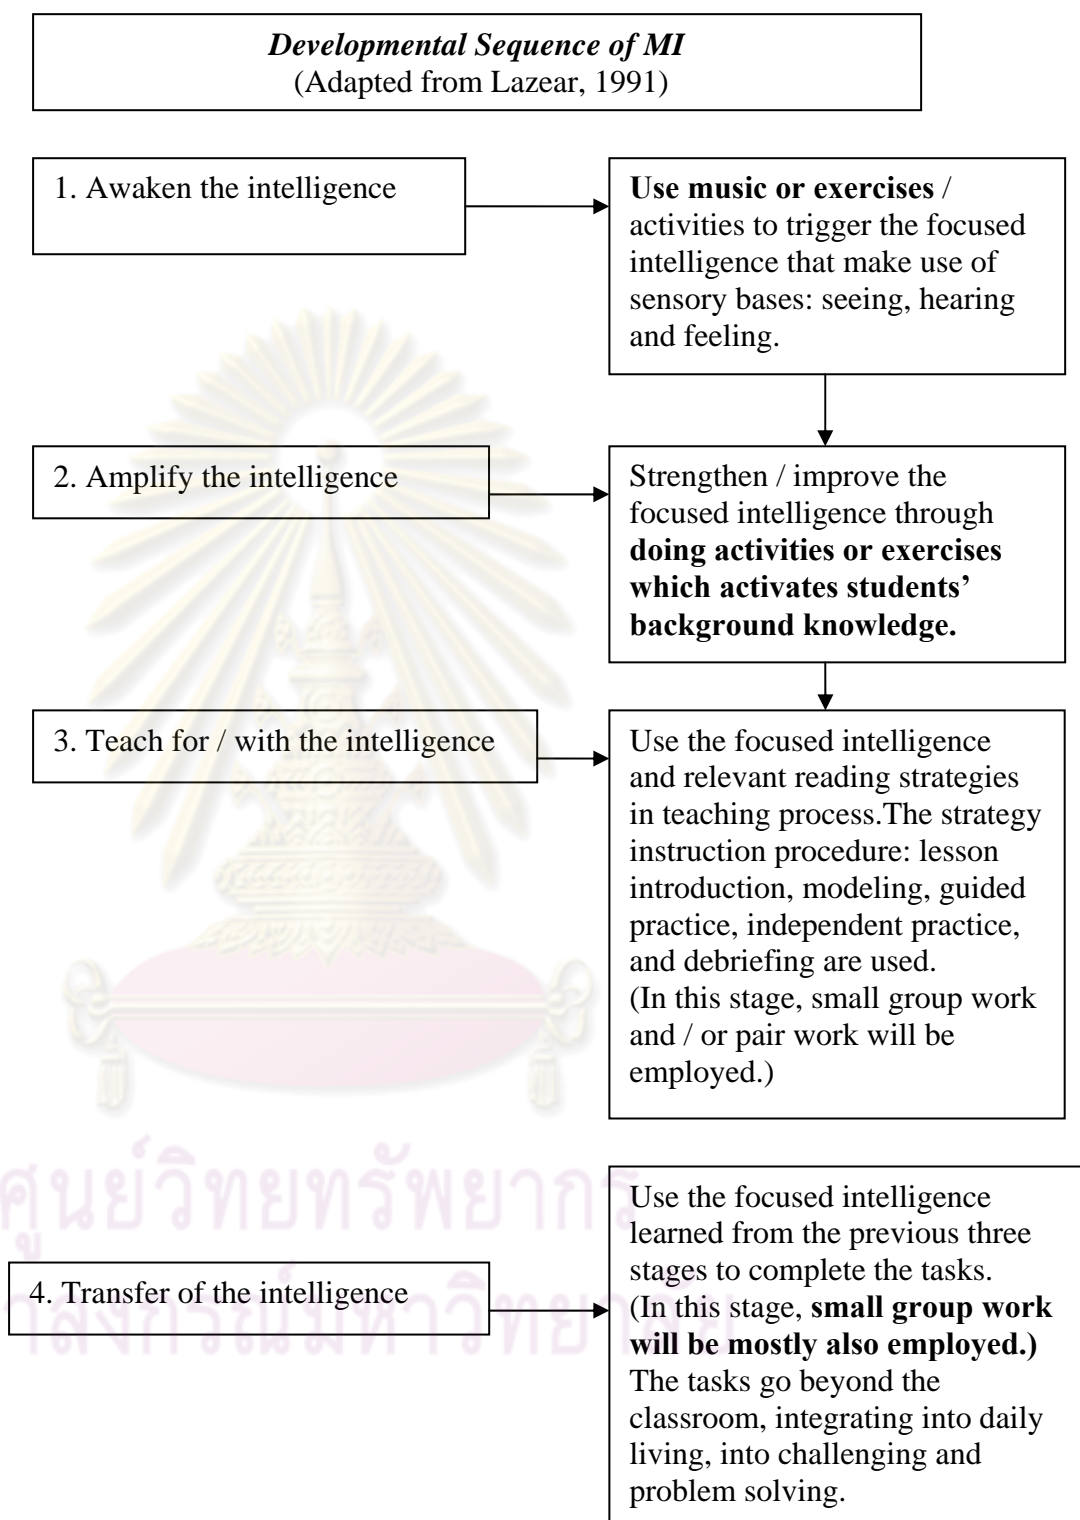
*Developmental Sequence of MI*
(Adapted from Lazear, 1991)

1. Awaken the intelligence

**Use music or exercises** / activities to trigger the focused intelligence that make use of sensory bases: seeing, hearing and feeling.

2. Amplify the intelligence

Strengthen / improve the focused intelligence through **doing activities or exercises which activates students' background knowledge.**

3. Teach for / with the intelligence

Use the focused intelligence and relevant reading strategies in teaching process.The strategy instruction procedure: lesson introduction, modeling, guided practice, independent practice, and debriefing are used. (In this stage, small group work and / or pair work will be employed.)

4. Transfer of the intelligence

Use the focused intelligence learned from the previous three stages to complete the tasks. (In this stage, **small group work will be mostly also employed.)** The tasks go beyond the classroom, integrating into daily living, into challenging and problem solving.

ศูนย์วิทยทรัพยากร
จุฬาลงกรณ์มหาวิทยาลัย